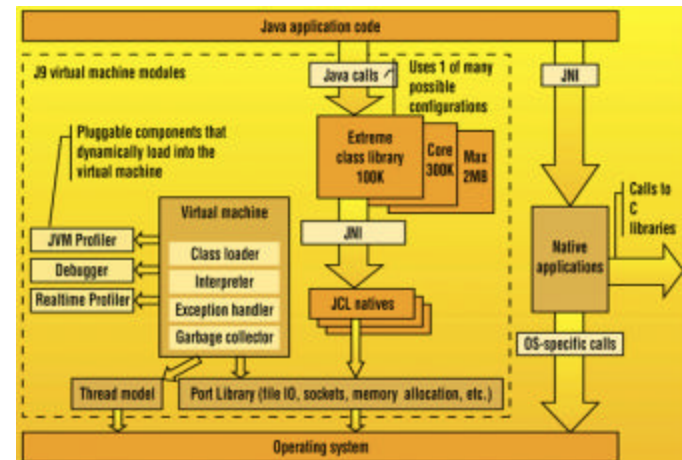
Java application code

J9 virtual machine modules

Java calls

Uses 1 of many possible configurations

JNI

Pluggable components that dynamically load into the virtual machine

Extreme class library 100K

Core 300K

Max 2MB

Virtual machine

Class loader

Interpreter

Exception handler

Garbage collector

JVM Profiler

Debugger

Realtime Profiler

JNI

JCL natives

Calls to C libraries

Native applications

OS-specific calls

Thread model

Port Library (file IO, sockets, memory allocation, etc.)

Operating system